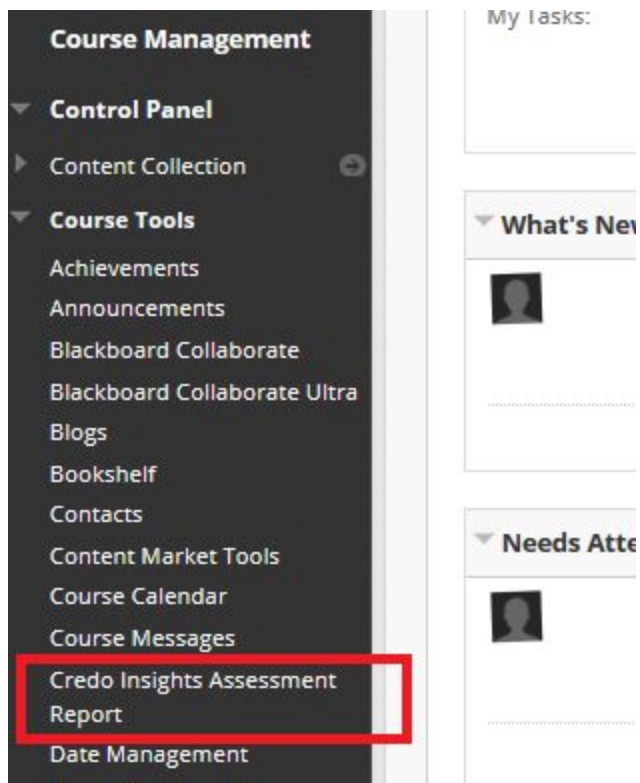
Course Management

Control Panel

Content Collection

Course Tools

Achievements

Announcements

Blackboard Collaborate

Blackboard Collaborate Ultra

Blogs

Bookshelf

Contacts

Content Market Tools

Course Calendar

Course Messages

Credo Insights Assessment Report

Date Management

My Tasks:

What's Nev

Needs Atte